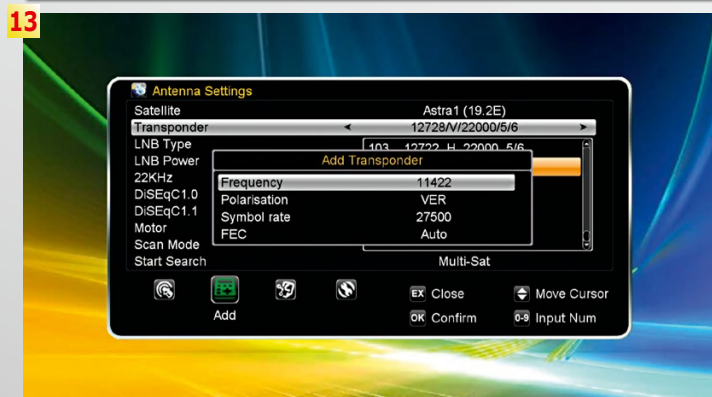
13

Antenna Settings

Satellite Astra1 (19.2E)
Transponder ◄ 12728/V/22000/5/6 ►
LNB Type
LNB Power
22KHz
DiSEqC1.0
DiSEqC1.1
Motor
Scan Mode
Start Search

103 12722 H 22000 5/6

Add Transponder

| | |
|---|---|
| Frequency | 11422 |
| Polarisation | VER |
| Symbol rate | 27500 |
| FEC | Auto |

Multi-Sat

Add

EX Close
OK Confirm
Move Cursor
0-9 Input Num